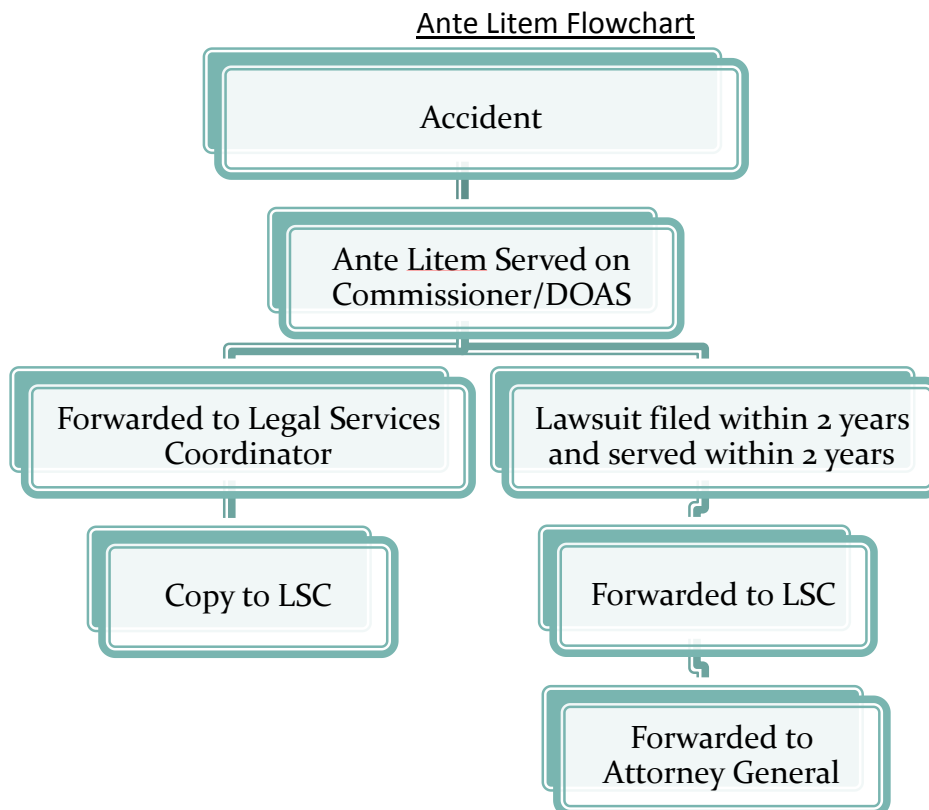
Ante Litem Flowchart

Accident

Ante Litem Served on Commissioner/DOAS

Forwarded to Legal Services Coordinator

Lawsuit filed within 2 years and served within 2 years

Copy to LSC

Forwarded to LSC

Forwarded to Attorney General